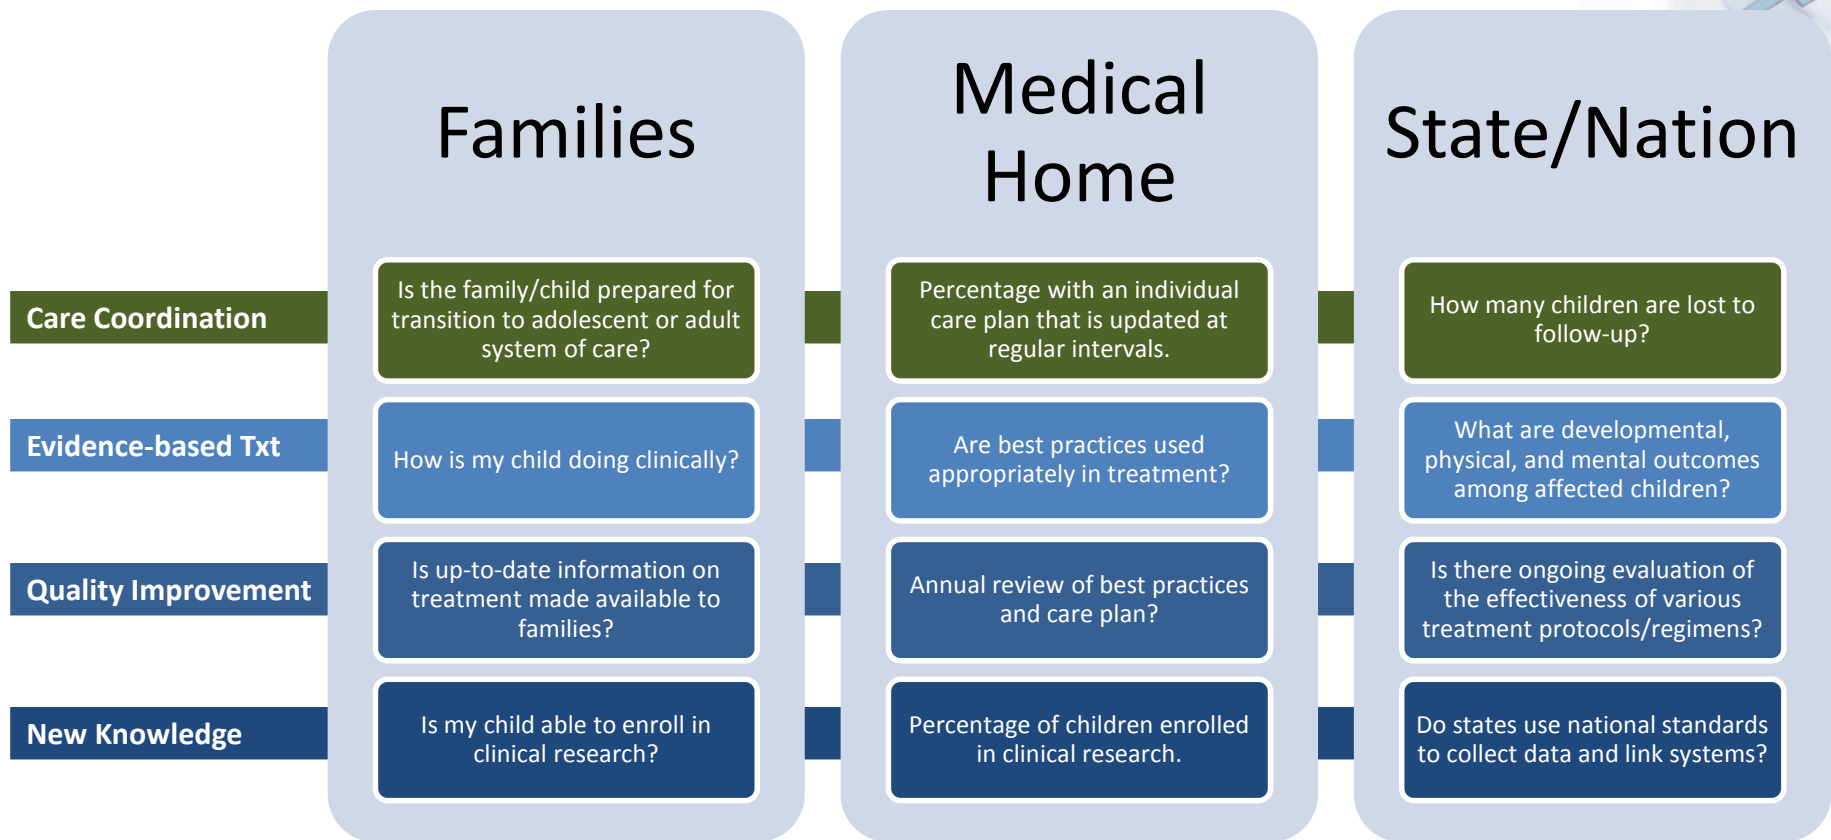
| | Families | Medical Home | State/Nation |
|---|---|---|---|
| Care Coordination | Is the family/child prepared for transition to adolescent or adult system of care? | Percentage with an individual care plan that is updated at regular intervals. | How many children are lost to follow-up? |
| Evidence-based Txt | How is my child doing clinically? | Are best practices used appropriately in treatment? | What are developmental, physical, and mental outcomes among affected children? |
| Quality Improvement | Is up-to-date information on treatment made available to families? | Annual review of best practices and care plan? | Is there ongoing evaluation of the effectiveness of various treatment protocols/regimens? |
| New Knowledge | Is my child able to enroll in clinical research? | Percentage of children enrolled in clinical research. | Do states use national standards to collect data and link systems? |